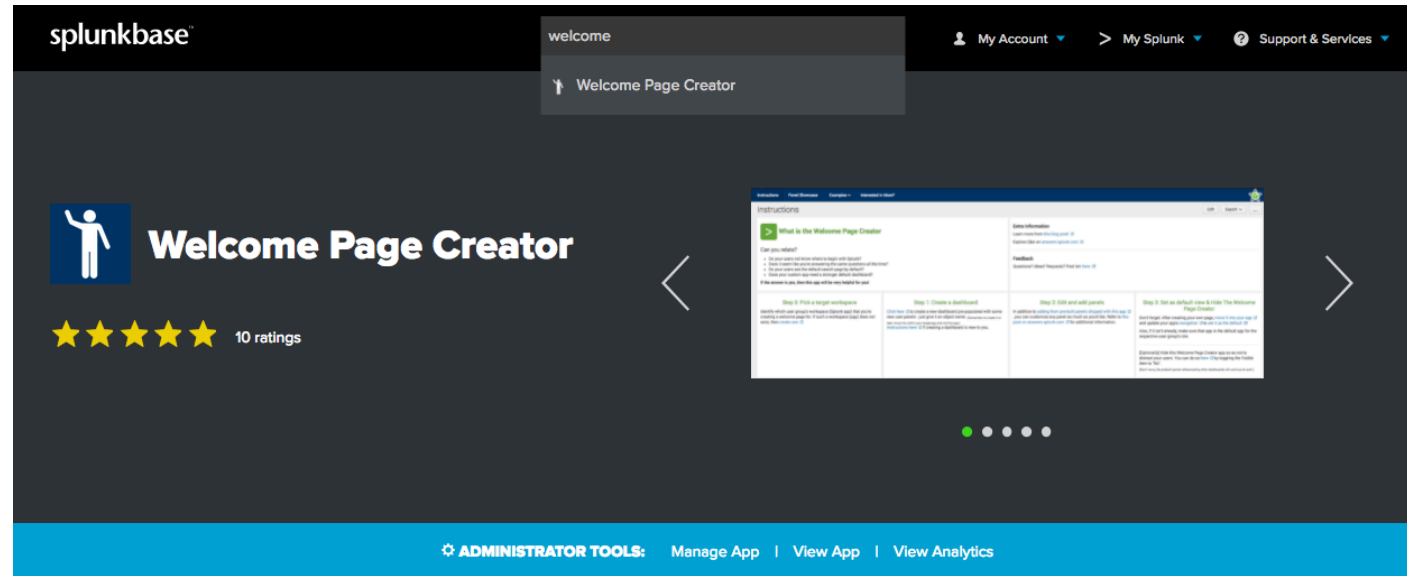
splunkbase

welcome

Welcome Page Creator

My Account

My Splunk

Support & Services

Welcome Page Creator

10 ratings

Instructions

What is the Welcome Page Creator

Can you relate?

Step 0: Pick a target workspace

Step 1: Create a dashboard

Step 2: Edit and add panels

Step 3: Set as default view & Hide The Welcome Page Creator

ADMINISTRATOR TOOLS: Manage App | View App | View Analytics